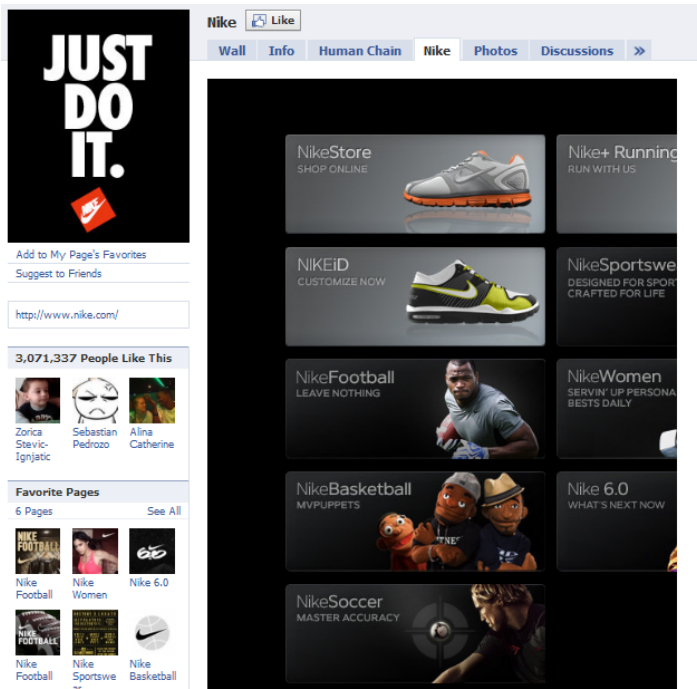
JUST DO IT.

Add to My Page's Favorites
Suggest to Friends

http://www.nike.com/

3,071,337 People Like This

Zorica Stevic-Ignjatic
Sebastian Pedrozo
Alina Catherine

Favorite Pages
6 Pages
See All

Nike Football
Nike Women
Nike 6.0
Nike Football
Nike Sportswe
Nike Basketball

Nike
Like

Wall
Info
Human Chain
Nike
Photos
Discussions
»

NikeStore
SHOP ONLINE

Nike+ Running
RUN WITH US

NIKEiD
CUSTOMIZE NOW

NikeSportswe
DESIGNED FOR SPORT
CRAFTED FOR LIFE

NikeFootball
LEAVE NOTHING

NikeWomen
SERVIN' UP PERSONA
BESTS DAILY

NikeBasketball
MVPUPPETS

Nike 6.0
WHAT'S NEXT NOW

NikeSoccer
MASTER ACCURACY